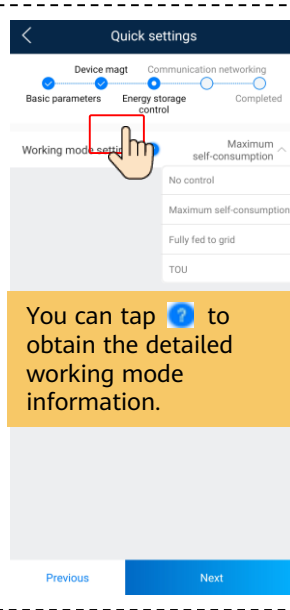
Quick settings

Device magt
Communication networking
Basic parameters
Energy storage control
Completed

Working mode settin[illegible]
Maximum self-consumption

No control
Maximum self-consumption
Fully fed to grid
TOU

You can tap ? to obtain the detailed working mode information.

Previous
Next